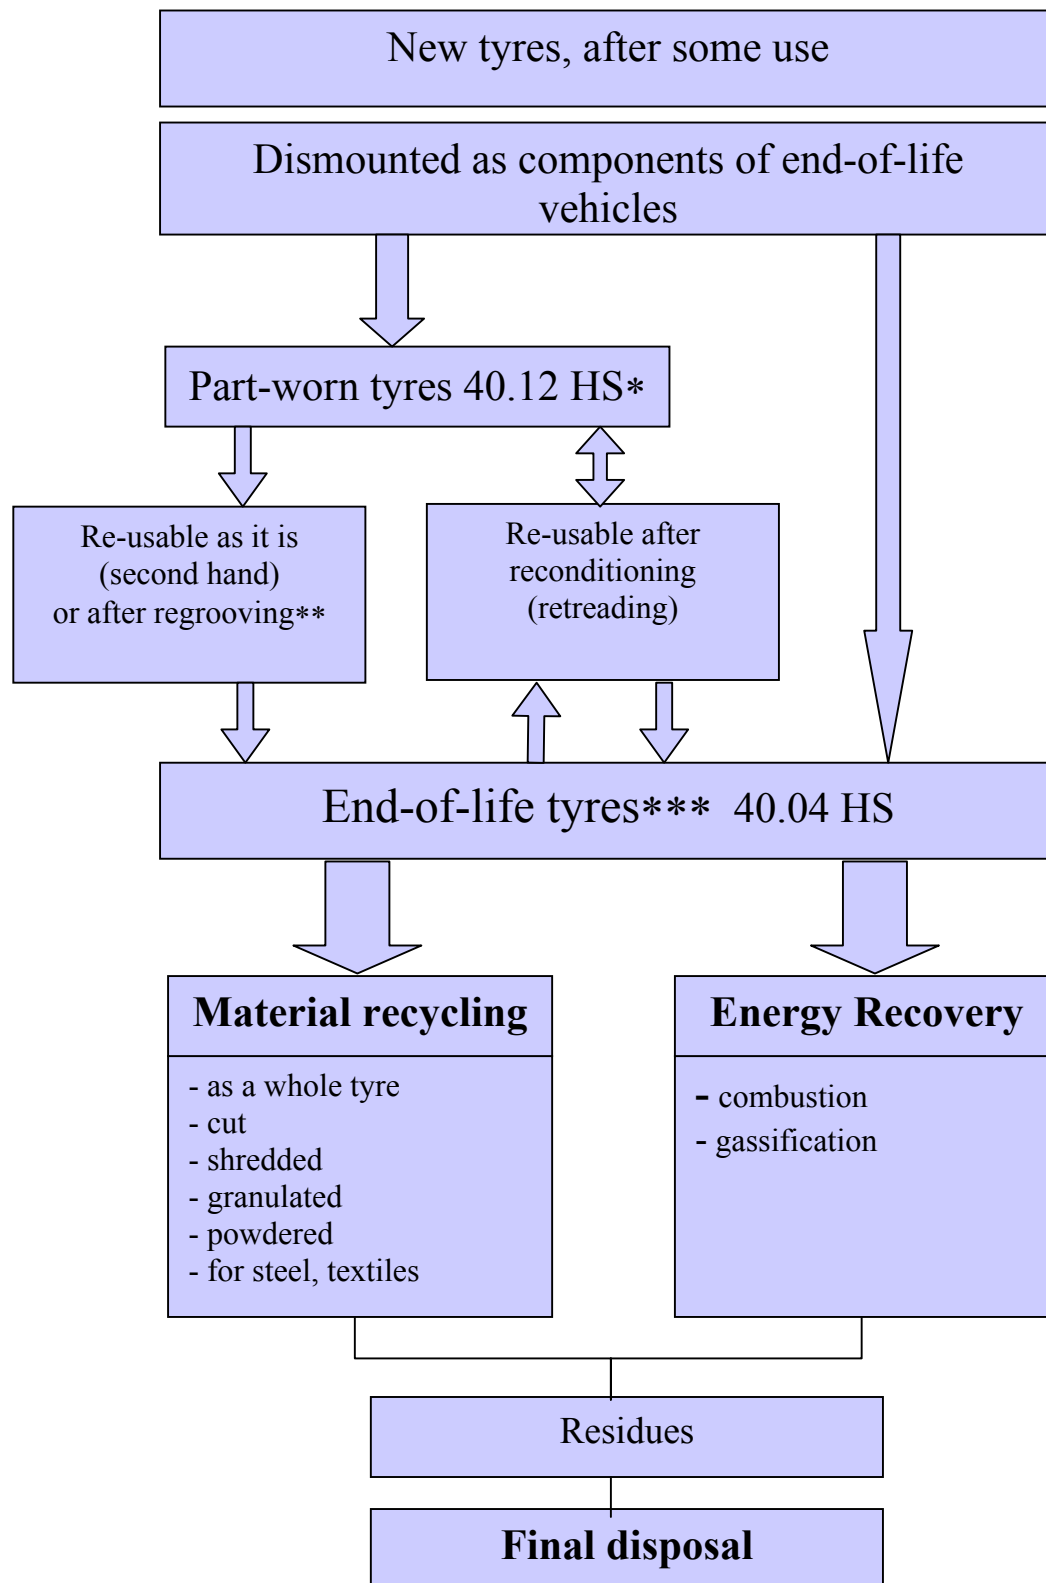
New tyres, after some use

Dismounted as components of end-of-life vehicles

Part-worn tyres 40.12 HS*

Re-usable as it is (second hand) or after regrooving**

Re-usable after reconditioning (retreading)

End-of-life tyres*** 40.04 HS

**Material recycling**

- as a whole tyre
- cut
- shredded
- granulated
- powdered
- for steel, textiles

**Energy Recovery**

- combustion
- gassification

Residues

**Final disposal**